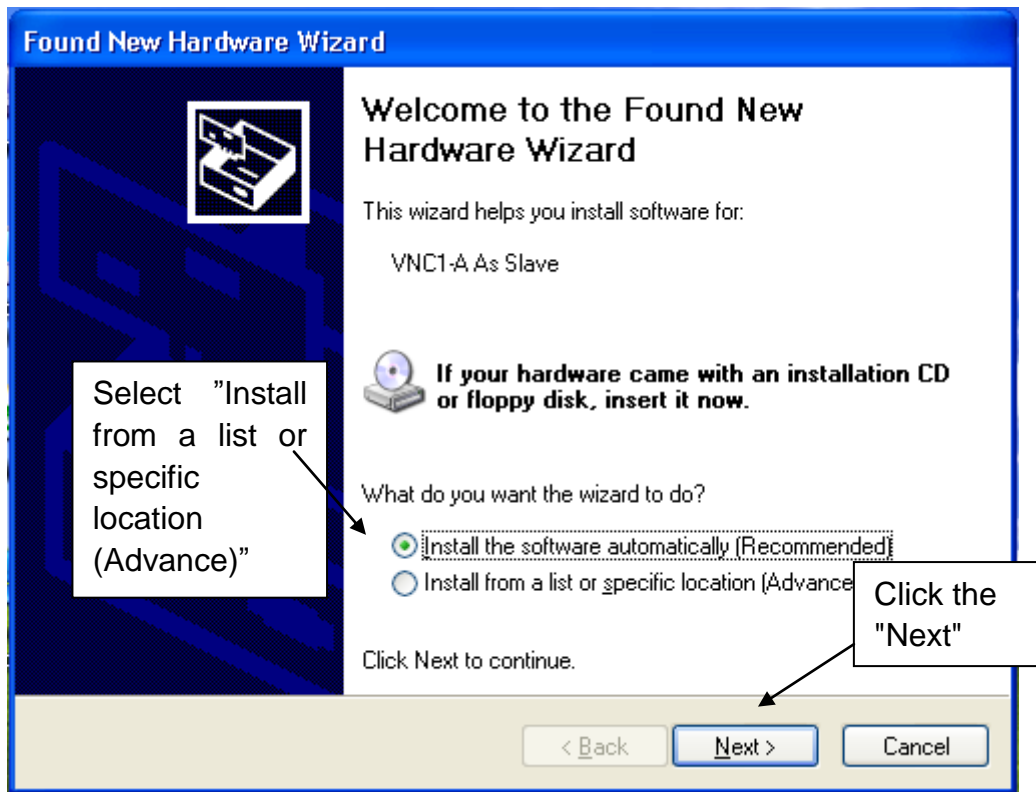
Found New Hardware Wizard

Welcome to the Found New Hardware Wizard

This wizard helps you install software for:

VNC1-A As Slave

If your hardware came with an installation CD or floppy disk, insert it now.

Select "Install from a list or specific location (Advance)"

What do you want the wizard to do?

Install the software automatically (Recommended)

Install from a list or specific location (Advance

Click the "Next"

Click Next to continue.

< Back

Next >

Cancel